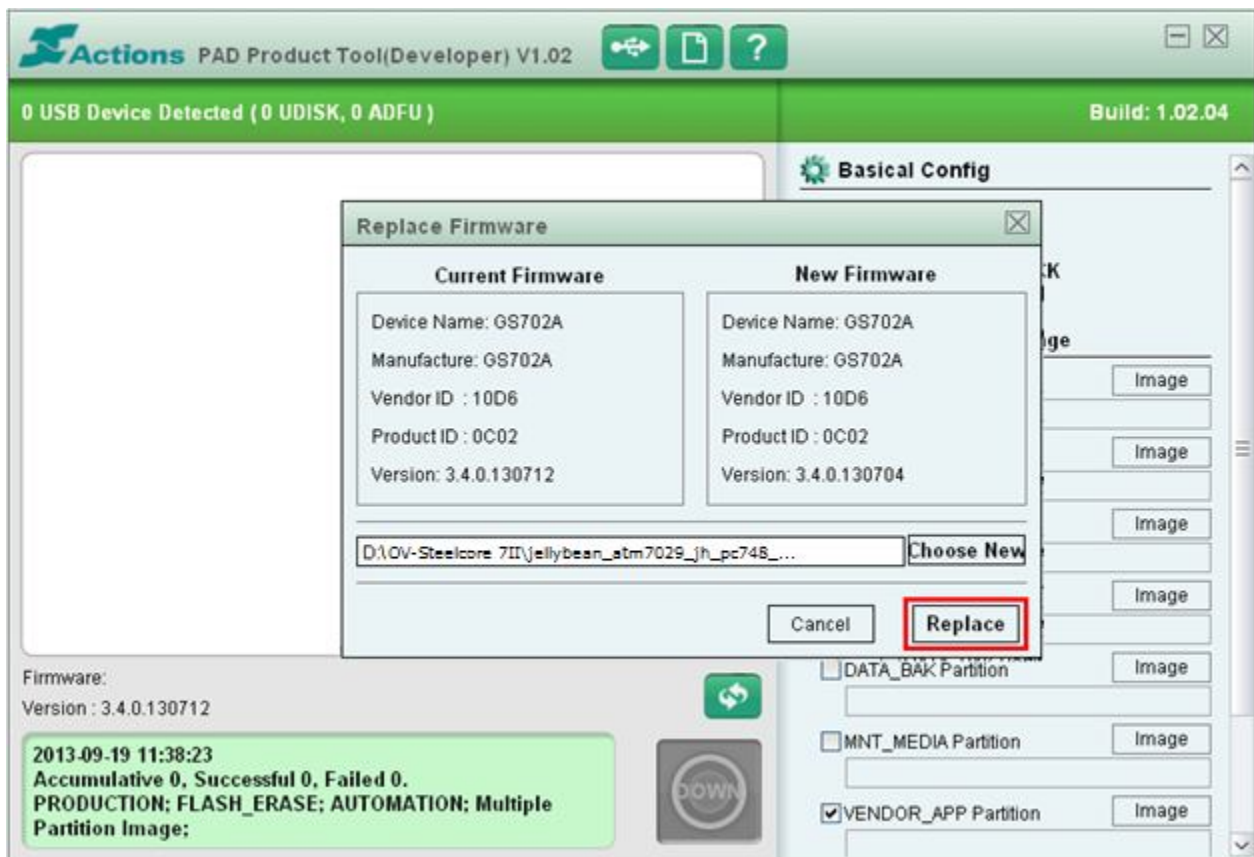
Actions PAD Product Tool(Developer) V1.02

0 USB Device Detected ( 0 UDISK, 0 ADFU )

Build: 1.02.04

Basical Config

Replace Firmware

Current Firmware

Device Name: GS702A

Manufacture: GS702A

Vendor ID : 10D6

Product ID : 0C02

Version: 3.4.0.130712

New Firmware

Device Name: GS702A

Manufacture: GS702A

Vendor ID : 10D6

Product ID : 0C02

Version: 3.4.0.130704

D:\OV-Steelcore 7II\jellybean_atm7029_jh_pc748_...

Choose New

Cancel

Replace

K

ge

Image

Image

Image

Image

DATA_BAK Partition

Image

MNT_MEDIA Partition

Image

VENDOR_APP Partition

Image

Firmware:

Version : 3.4.0.130712

2013-09-19 11:38:23
Accumulative 0, Successful 0, Failed 0.
PRODUCTION; FLASH_ERASE; AUTOMATION; Multiple Partition Image;

DOWN